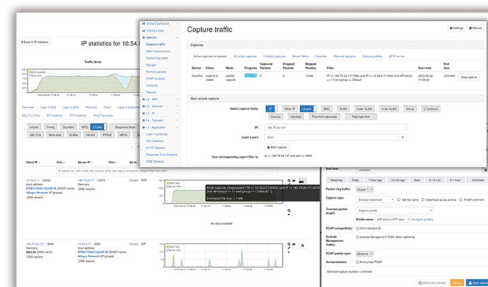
Back to IP statistics

IP statistics for 10.54.

Traffic (bits)

Overview | Layer 2 ISO | Layer 3 ISO | Protocols | Flows | Layer 4 protocol | Layer 7 protocol

Localhost | Timing | Outcome | VoIP | L7 data | Response time

Client IP | Port | Server IP | Port

Global Dashboard
Capture
System
Capture traffic
Filter management
Pcap file library
Storage
Remote capture
Remote captures
Incidents
Reports

Capture traffic

Captures

Active captures for session | All active captures | Scheduled captures | Recent filters | Favorites | Remote captures | Capture profiles | All IP servers

| Device | Client | Mode | Progress | Captured Packets | Dropped Packets | Dropped Bytes | Filter | Start time | End time | |
|---|---|---|---|---|---|---|---|---|---|---|
| lmenl-lan | Ecaza | packet capture | 24 | 0 | 0 | 0 | | 2023-08-02 | unlimited | Stop capture |

Start simple capture

Select capture fields: | IP | Client IP | L4 port | MAC | VLAN | Outer VLAN | Inner VLAN | Group | L7 protocol

IP:

Layer 4 port:

Your corresponding export filter is:

Start capture

No data available

PCAP capture:
Remote capture:
Sample packets:
Packet slicing:
Pcap storage:
Enable capture duration: Unlimited

Back | Next